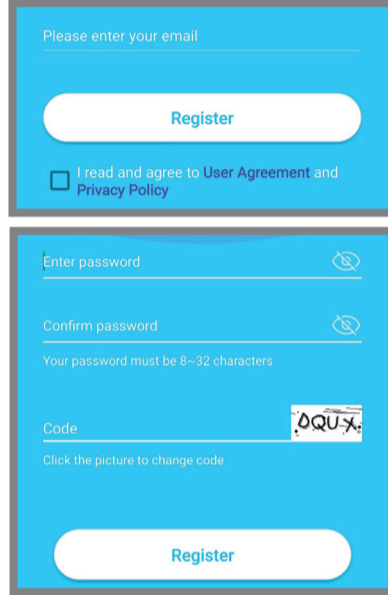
Please enter your email

Register

I read and agree to User Agreement and Privacy Policy

Enter password

Confirm password

Your password must be 8~32 characters

Code

DQUX

Click the picture to change code

Register